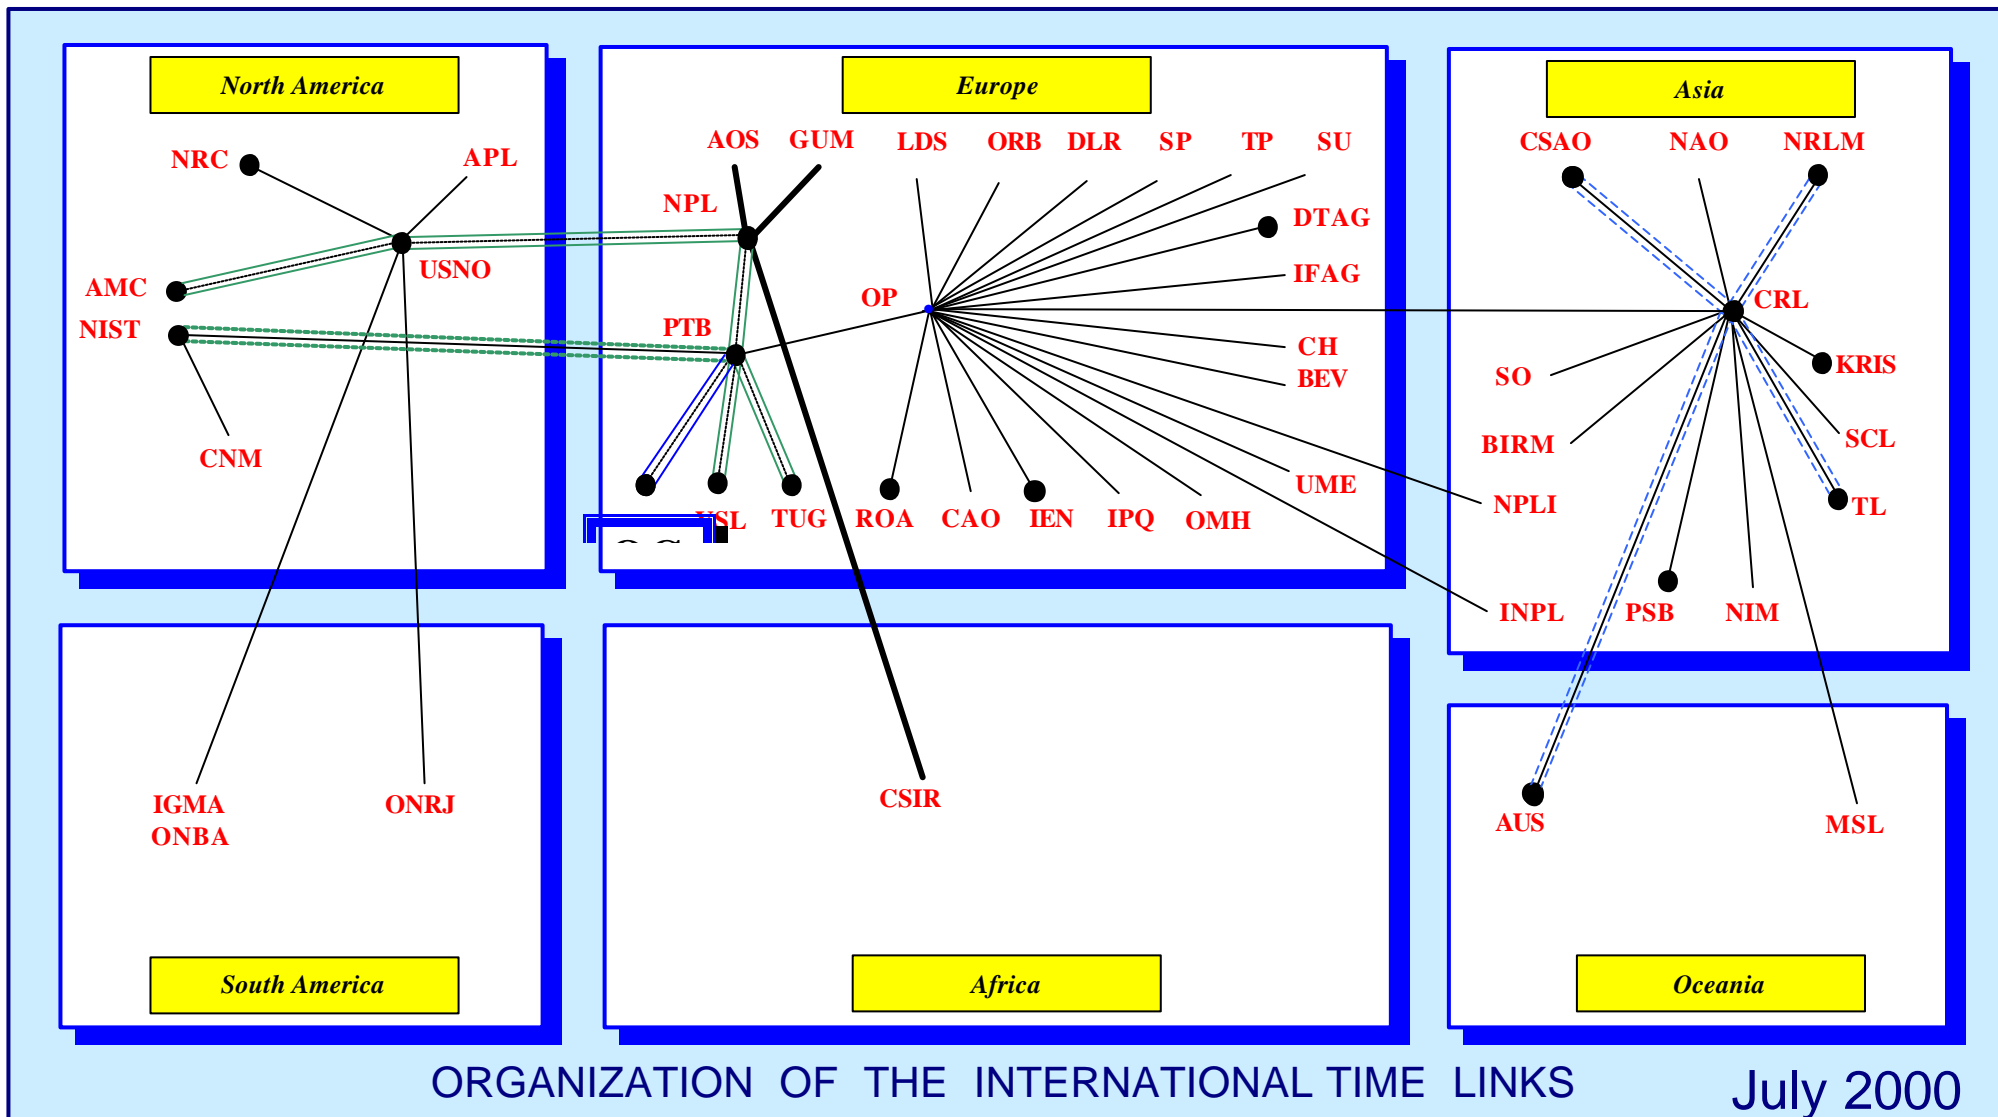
North America

NRC
APL
USNO
AMC
NIST
CNM

Europe

AOS GUM LDS ORB DLR SP TP SU
NPL
DTAG
IFAG
OP
PTB
CH
BEV
UME
NPLI
INPL
VSL TUG ROA CAO IEN IPQ OMH

Asia

CSAO NAO NRLM
CRL
SO
KRIS
BIRM
SCL
TL
PSB NIM

IGMA
ONBA
ONRJ

South America

CSIR

Africa

AUS
MSL

Oceania

ORGANIZATION OF THE INTERNATIONAL TIME LINKS

July 2000